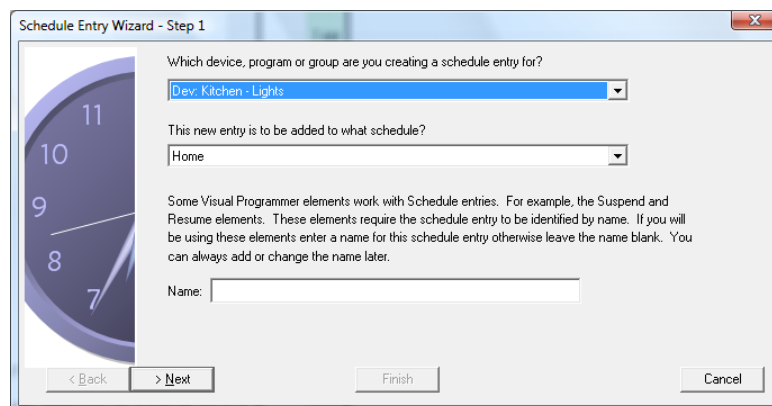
Schedule Entry Wizard - Step 1

11
10
9
8
7

Which device, program or group are you creating a schedule entry for?

Dev: Kitchen - Lights

This new entry is to be added to what schedule?

Home

Some Visual Programmer elements work with Schedule entries. For example, the Suspend and Resume elements. These elements require the schedule entry to be identified by name. If you will be using these elements enter a name for this schedule entry otherwise leave the name blank. You can always add or change the name later.

Name:

< Back
> Next
Finish
Cancel